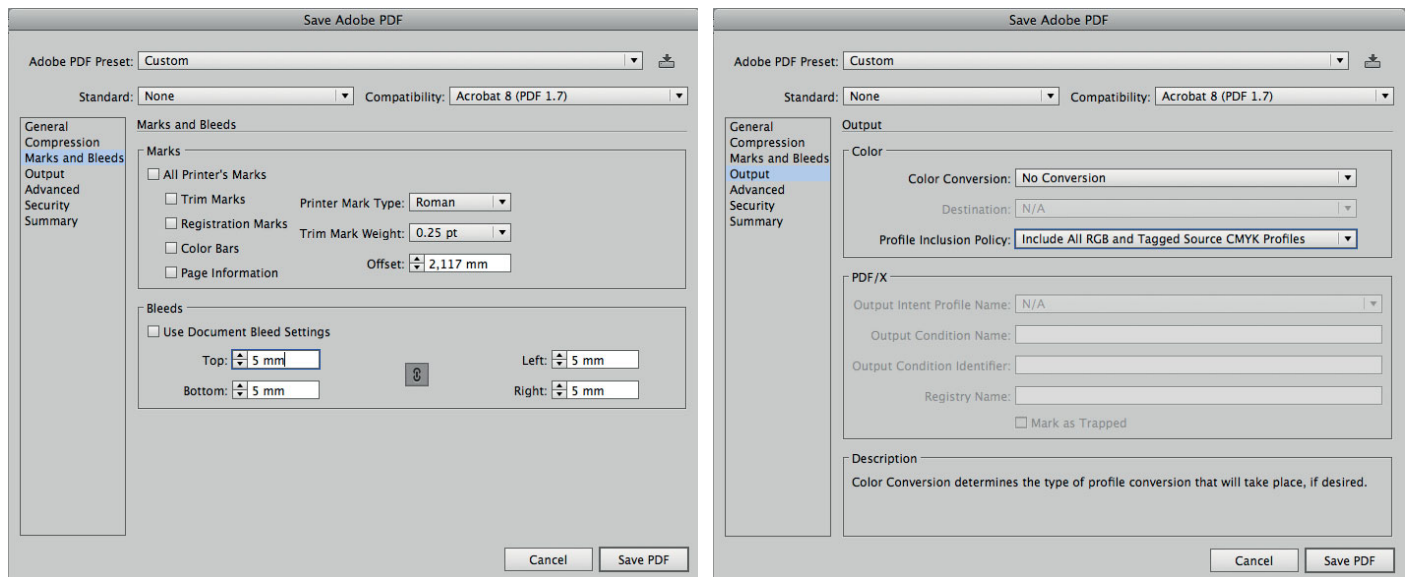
Save Adobe PDF

Adobe PDF Preset: Custom

Standard: None

Compatibility: Acrobat 8 (PDF 1.7)

General
Compression
Marks and Bleeds
Output
Advanced
Security
Summary

Marks and Bleeds

Marks

All Printer's Marks

Trim Marks

Registration Marks

Color Bars

Page Information

Printer Mark Type: Roman

Trim Mark Weight: 0.25 pt

Offset: 2,117 mm

Bleeds

Use Document Bleed Settings

Top: 5 mm

Bottom: 5 mm

Left: 5 mm

Right: 5 mm

Cancel

Save PDF

Save Adobe PDF

Adobe PDF Preset: Custom

Standard: None

Compatibility: Acrobat 8 (PDF 1.7)

General
Compression
Marks and Bleeds
Output
Advanced
Security
Summary

Output

Color

Color Conversion: No Conversion

Destination: N/A

Profile Inclusion Policy: Include All RGB and Tagged Source CMYK Profiles

PDF/X

Output Intent Profile Name: N/A

Output Condition Name:

Output Condition Identifier:

Registry Name:

Mark as Trapped

Description

Color Conversion determines the type of profile conversion that will take place, if desired.

Cancel

Save PDF